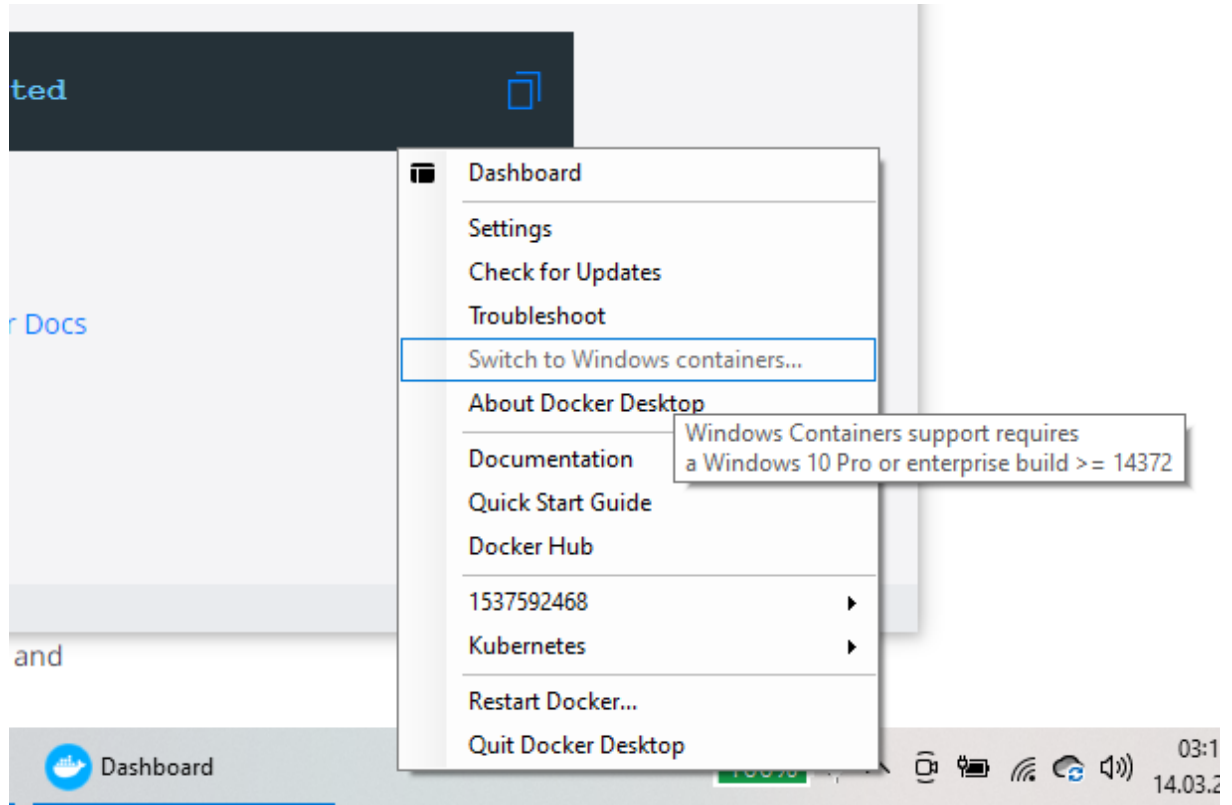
ted

r Docs

Dashboard

Settings
Check for Updates
Troubleshoot
Switch to Windows containers...
About Docker Desktop

Windows Containers support requires a Windows 10 Pro or enterprise build >= 14372

Documentation
Quick Start Guide
Docker Hub

1537592468
Kubernetes

Restart Docker...
Quit Docker Desktop

and

Dashboard

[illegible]

03:1
14.03.2